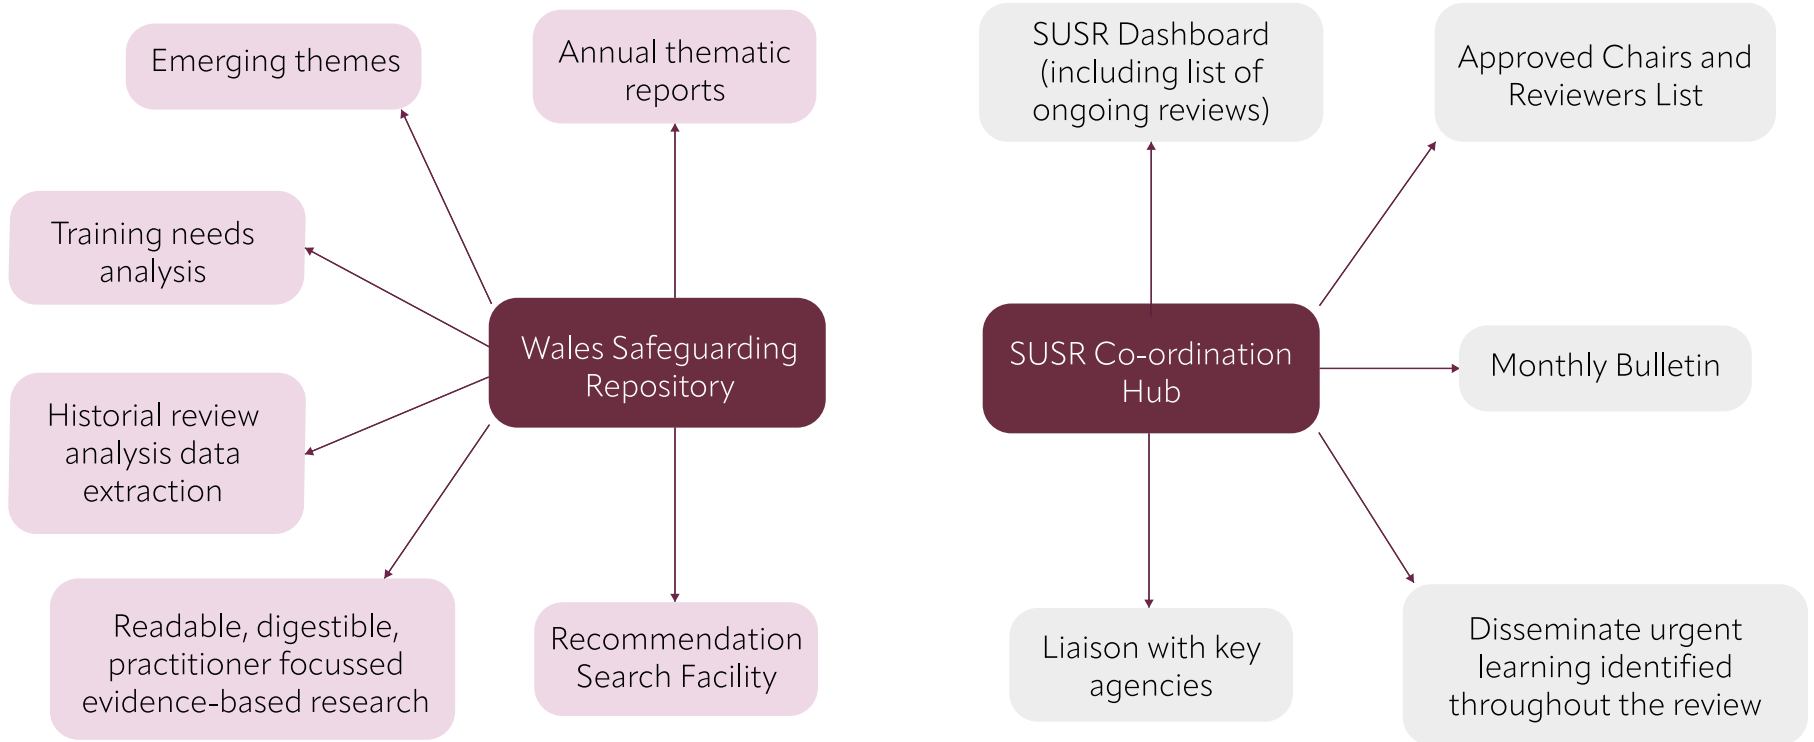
Emerging themes

Annual thematic reports

Training needs analysis

Wales Safeguarding Repository

Historial review analysis data extraction

Readable, digestible, practitioner focussed evidence-based research

Recommendation Search Facility

SUSR Dashboard (including list of ongoing reviews)

Approved Chairs and Reviewers List

SUSR Co-ordination Hub

Monthly Bulletin

Liaison with key agencies

Disseminate urgent learning identified throughout the review